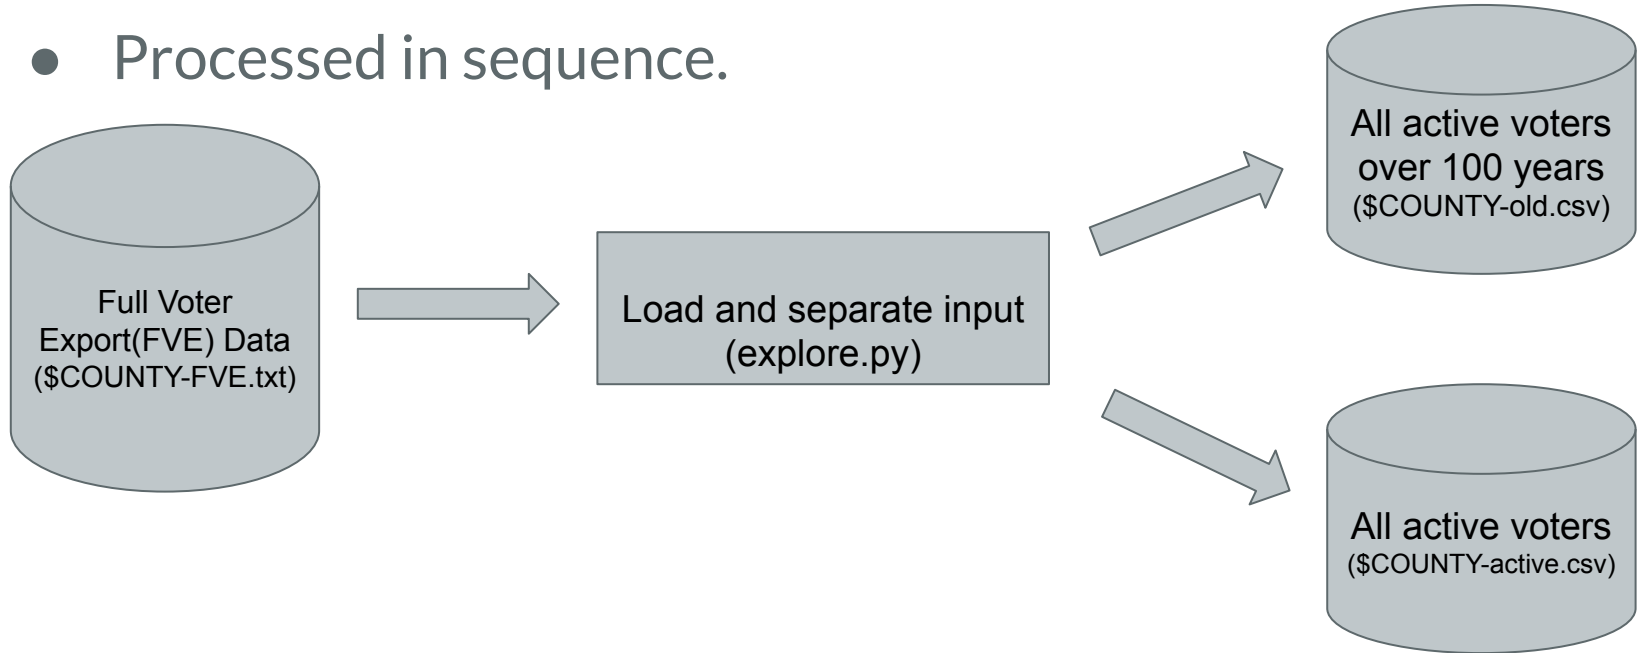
● Processed in sequence.

Full Voter Export(FVE) Data (\$COUNTY-FVE.txt)

Load and separate input (explore.py)

All active voters over 100 years (\$COUNTY-old.csv)

All active voters (\$COUNTY-active.csv)